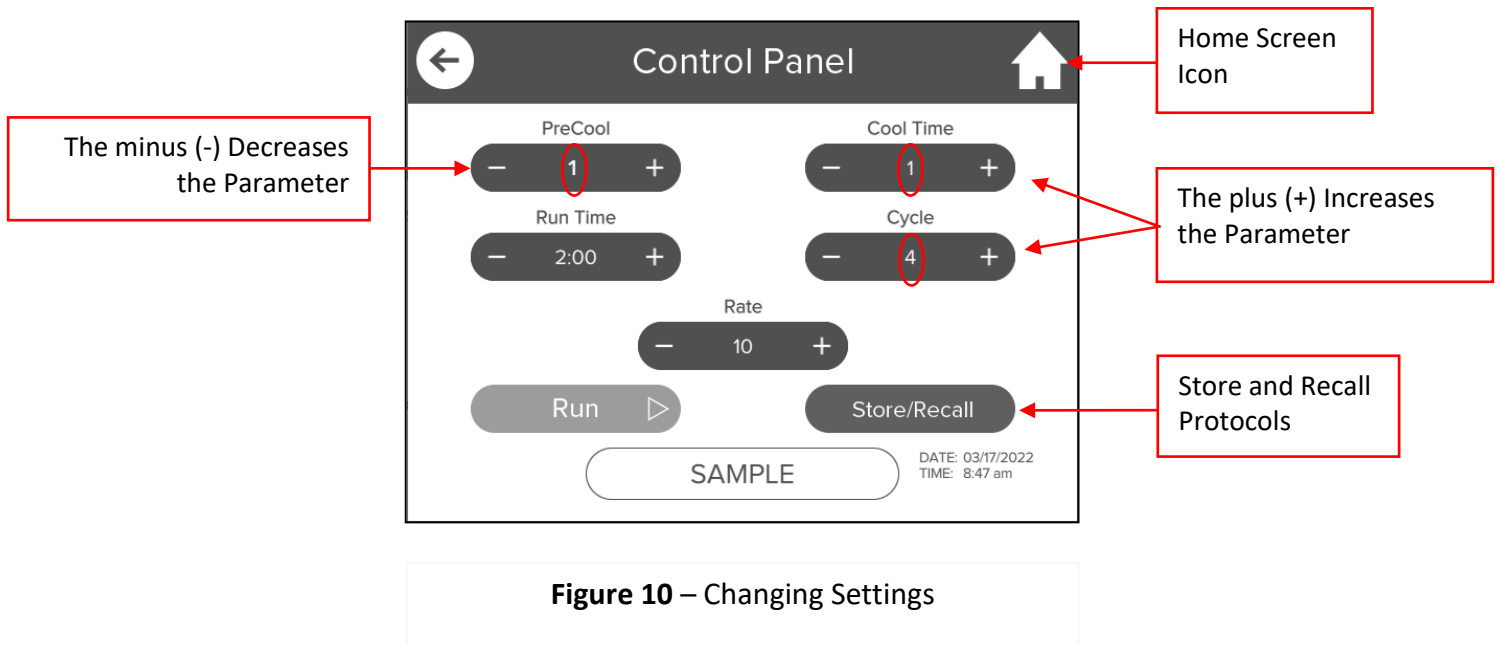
The minus (-) Decreases the Parameter

Control Panel

Home Screen Icon

PreCool
− 1 +

Cool Time
− 1 +

The plus (+) Increases the Parameter

Run Time
− 2:00 +

Cycle
− 4 +

Rate
− 10 +

Run ▷

Store/Recall

Store and Recall Protocols

SAMPLE

DATE: 03/17/2022
TIME: 8:47 am

**Figure 10** – Changing Settings